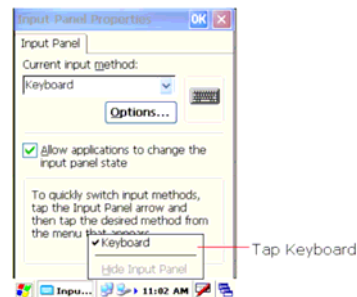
Input Panel Properties OK ×

Input Panel

Current input method:

Keyboard

Options...

Allow applications to change the input panel state

To quickly switch input methods, tap the Input Panel arrow and then tap the desired method from the menu that appears.

✔Keyboard

Hide Input Panel

Tap Keyboard

Inpu... 11:02 AM